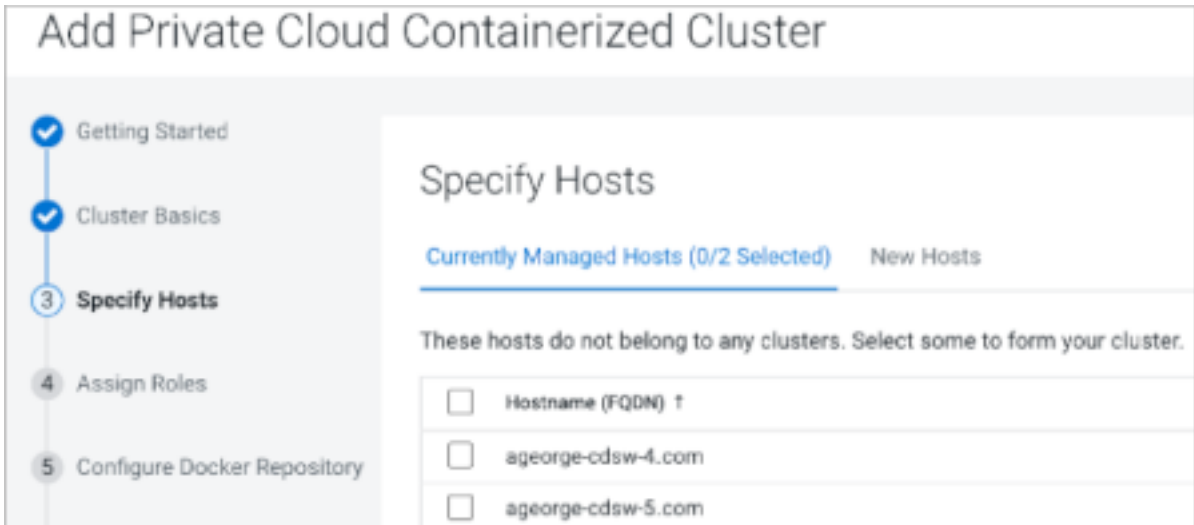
Add Private Cloud Containerized Cluster

Getting Started

Cluster Basics

3 Specify Hosts

4 Assign Roles

5 Configure Docker Repository

Specify Hosts

Currently Managed Hosts (0/2 Selected)

New Hosts

These hosts do not belong to any clusters. Select some to form your cluster.

| Hostname (FQDN) ↑ |
|---|
| ageorge-cdsw-4.com |
| ageorge-cdsw-5.com |